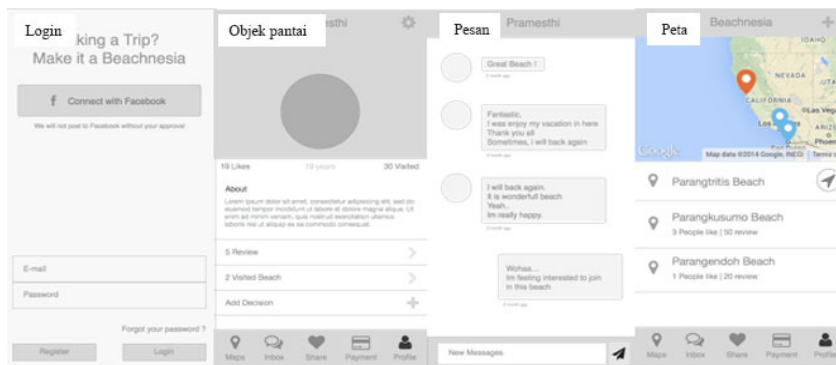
Login
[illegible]king a Trip?
Make it a Beachnesia

Connect with Facebook

We will not post to Facebook without your approval

E-mail

Password

Forgot your password ?

Register Login

Objek pantai
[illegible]sthi

19 Likes 19 years 30 Visited

About

Lorem ipsum dolor sit amet, consectetur adipisicing elit, sed do eiusmod tempor incididunt ut labore et dolore magna aliqua. Ut enim ad minim veniam, quis nostrud exercitation ullamco laboris nisi ut aliquip ex ea commodo consequat.

5 Review

2 Visited Beach

Add Decision

Maps Inbox Share Payment Profile

Pesan
Pramesthi

Great Beach !
2 month ago

Fantastic,
I was enjoy my vacation in here
Thank you all
Sometimes, I will back again
2 month ago

I will back again.
It is wonderfull beach
Yeah..
Im really happy.
2 month ago

Wohaa...
Im feeling interested to join in this beach
2 month ago

New Messages

Peta
Beachnesia

IDAHO
NEVADA
CALIFORNIA
Las Veg
Los An
ARIZO
Phoen
Google
Map data ©2014 Google, INEGI Terms o

Parangtritis Beach

Parangkusumo Beach
3 People like | 50 review

Parangendoh Beach
1 People like | 20 review

Maps Inbox Share Payment Profile